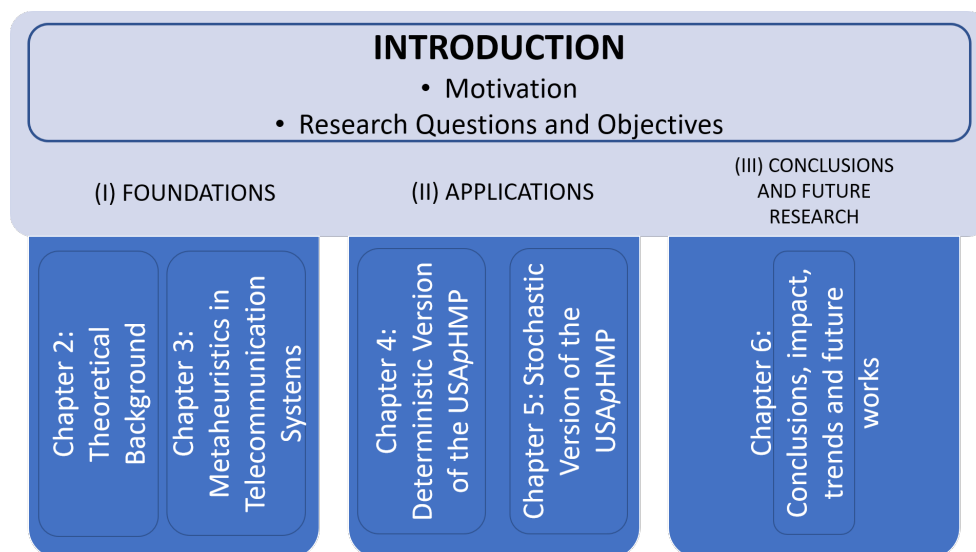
INTRODUCTION

• Motivation

• Research Questions and Objectives

(I) FOUNDATIONS

(II) APPLICATIONS

(III) CONCLUSIONS AND FUTURE RESEARCH

Chapter 2: Theoretical Background

Chapter 3: Metaheuristics in Telecommunication Systems

Chapter 4: Deterministic Version of the USApHMP

Chapter 5: Stochastic Version of the USApHMP

Chapter 6: Conclusions, impact, trends and future works